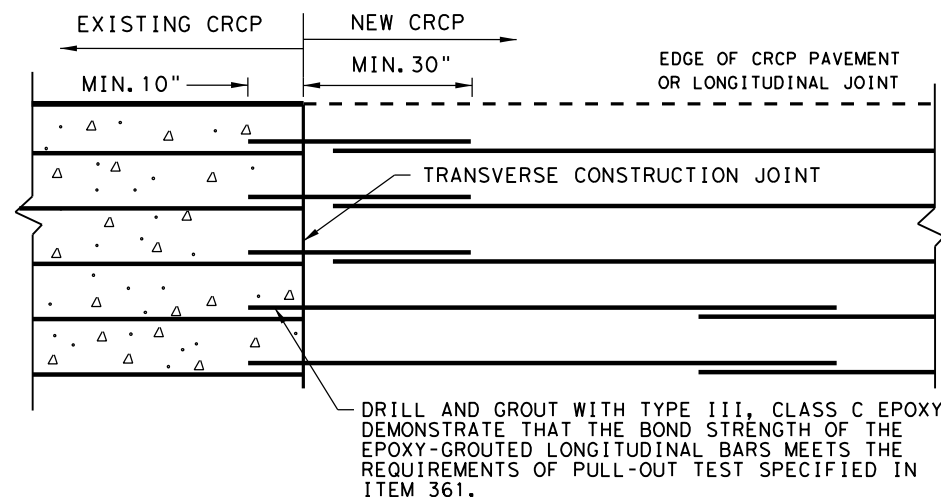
EXISTING CRCP

NEW CRCP

MIN. 10"

MIN. 30"

EDGE OF CRCP PAVEMENT OR LONGITUDINAL JOINT

TRANSVERSE CONSTRUCTION JOINT

DRILL AND GROUT WITH TYPE III, CLASS C EPOXY DEMONSTRATE THAT THE BOND STRENGTH OF THE EPOXY-GROUTED LONGITUDINAL BARS MEETS THE REQUIREMENTS OF PULL-OUT TEST SPECIFIED IN ITEM 361.